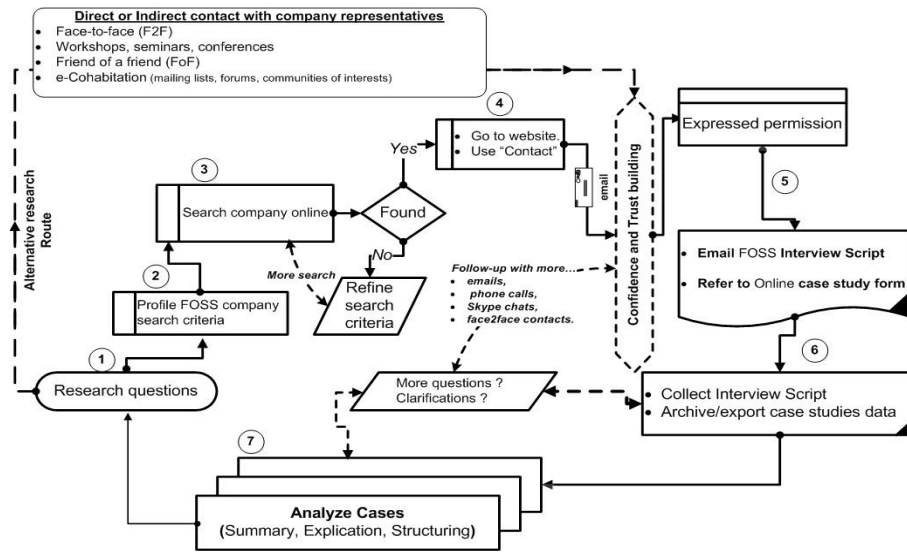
Direct or Indirect contact with company representatives
- Face-to-face (F2F)
- Workshops, seminars, conferences
- Friend of a friend (FoF)
- e-Cohabitation (mailing lists, forums, communities of interests)

Alternative research Route

4
Go to website.
Use "Contact"

Yes

3
Search company online

Found

No

Refine search criteria

More search

2
Profile FOSS company search criteria

1
Research questions

email

Confidence and Trust building

Expressed permission

5

Email FOSS Interview Script

Refer to Online case study form

Follow-up with more...
emails,
phone calls,
Skype chats,
face2face contacts.

6

More questions ?
Clarifications ?

Collect Interview Script
Archive/export case studies data

7

Analyze Cases
(Summary, Explication, Structuring)